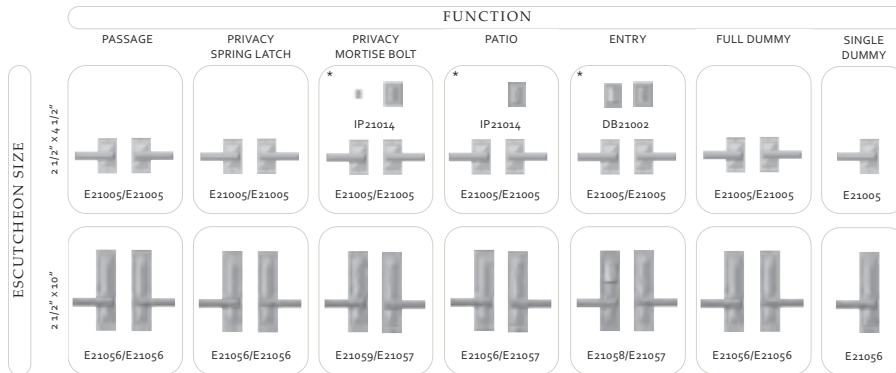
FUNCTION

| | PASSAGE | PRIVACY SPRING LATCH | PRIVACY MORTISE BOLT | PATIO | ENTRY | FULL DUMMY | SINGLE DUMMY |
|---|---|---|---|---|---|---|---|
| 2 1/2" x 4 1/2" | E21005/E21005 | E21005/E21005 | * IP21014 E21005/E21005 | * IP21014 E21005/E21005 | * DB21002 E21005/E21005 | E21005/E21005 | E21005 |
| 2 1/2" x 10" | E21056/E21056 | E21056/E21056 | E21059/E21057 | E21056/E21057 | E21058/E21057 | E21056/E21056 | E21056 |

ESCUTCHEON SIZE